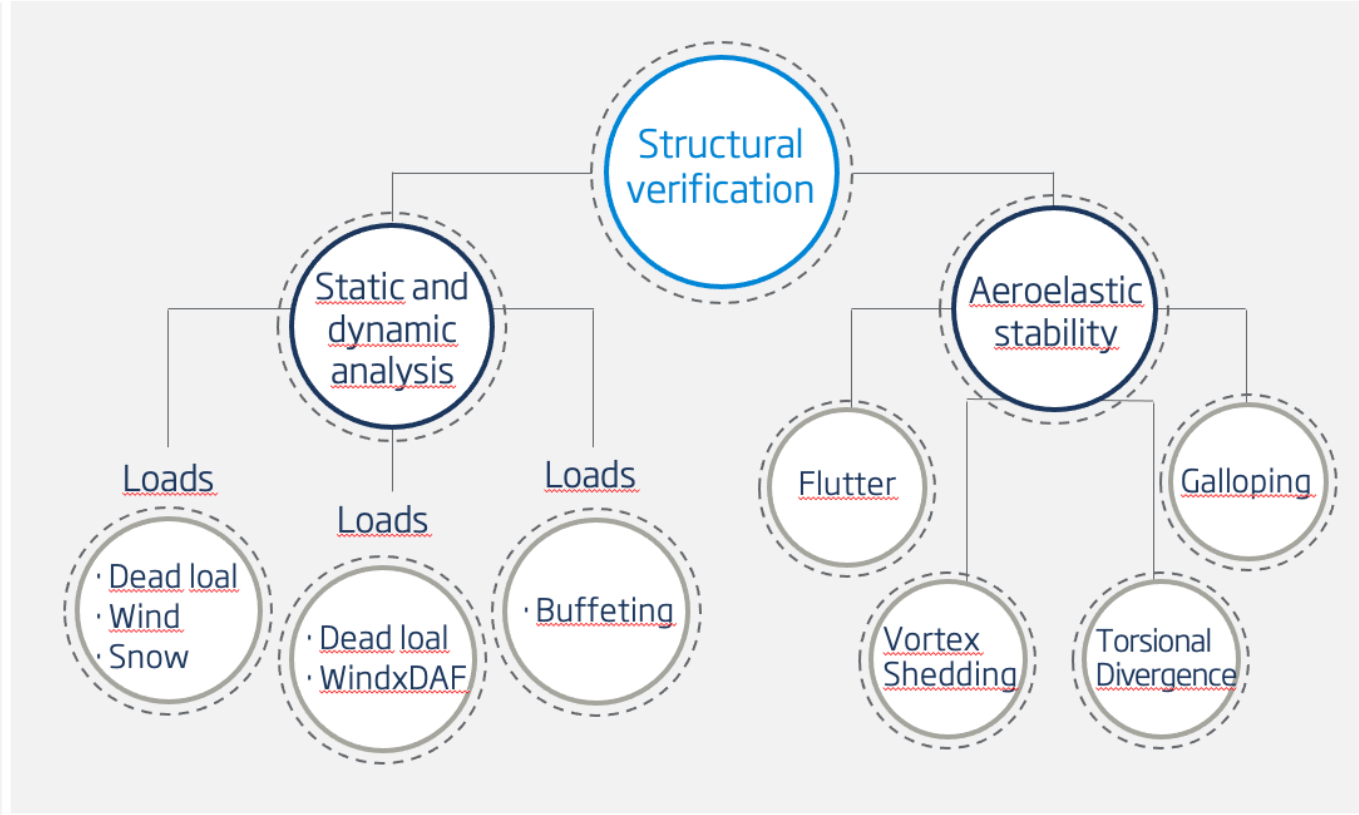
Structural verification

Static and dynamic analysis

Aeroelastic stability

Loads
· Dead loal
· Wind
· Snow

Loads
· Dead loal
· WindxDAF

Loads
· Buffeting

Flutter

Vortex Shedding

Torsional Divergence

Galloping